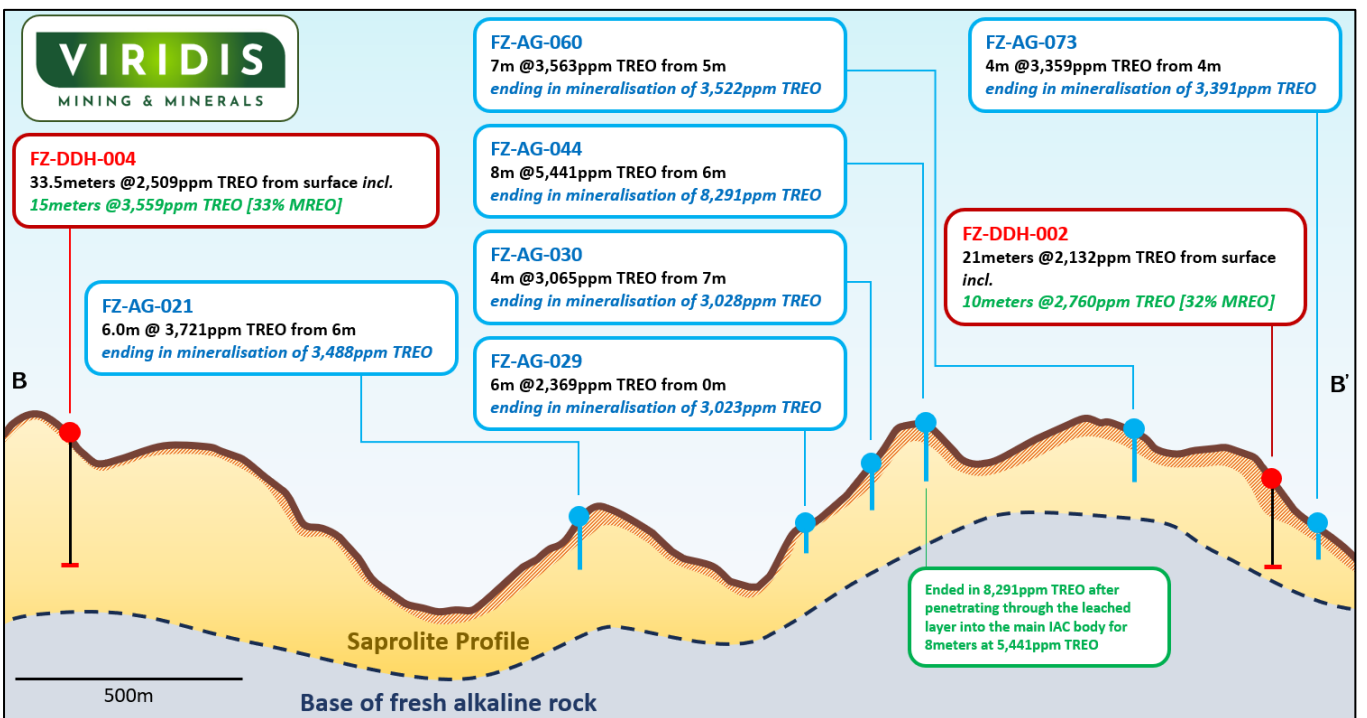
VIRIDIS
MINING & MINERALS

FZ-DDH-004
33.5meters @2,509ppm TREO from surface *incl.*
15meters @3,559ppm TREO [33% MREO]

FZ-AG-060
7m @3,563ppm TREO from 5m
ending in mineralisation of 3,522ppm TREO

FZ-AG-073
4m @3,359ppm TREO from 4m
ending in mineralisation of 3,391ppm TREO

FZ-AG-044
8m @5,441ppm TREO from 6m
ending in mineralisation of 8,291ppm TREO

FZ-AG-030
4m @3,065ppm TREO from 7m
ending in mineralisation of 3,028ppm TREO

FZ-DDH-002
21meters @2,132ppm TREO from surface *incl.*
10meters @2,760ppm TREO [32% MREO]

FZ-AG-021
6.0m @ 3,721ppm TREO from 6m
ending in mineralisation of 3,488ppm TREO

FZ-AG-029
6m @2,369ppm TREO from 0m
ending in mineralisation of 3,023ppm TREO

B

B'

Ended in 8,291ppm TREO after penetrating through the leached layer into the main IAC body for 8meters at 5,441ppm TREO

Saprolite Profile

500m

Base of fresh alkaline rock